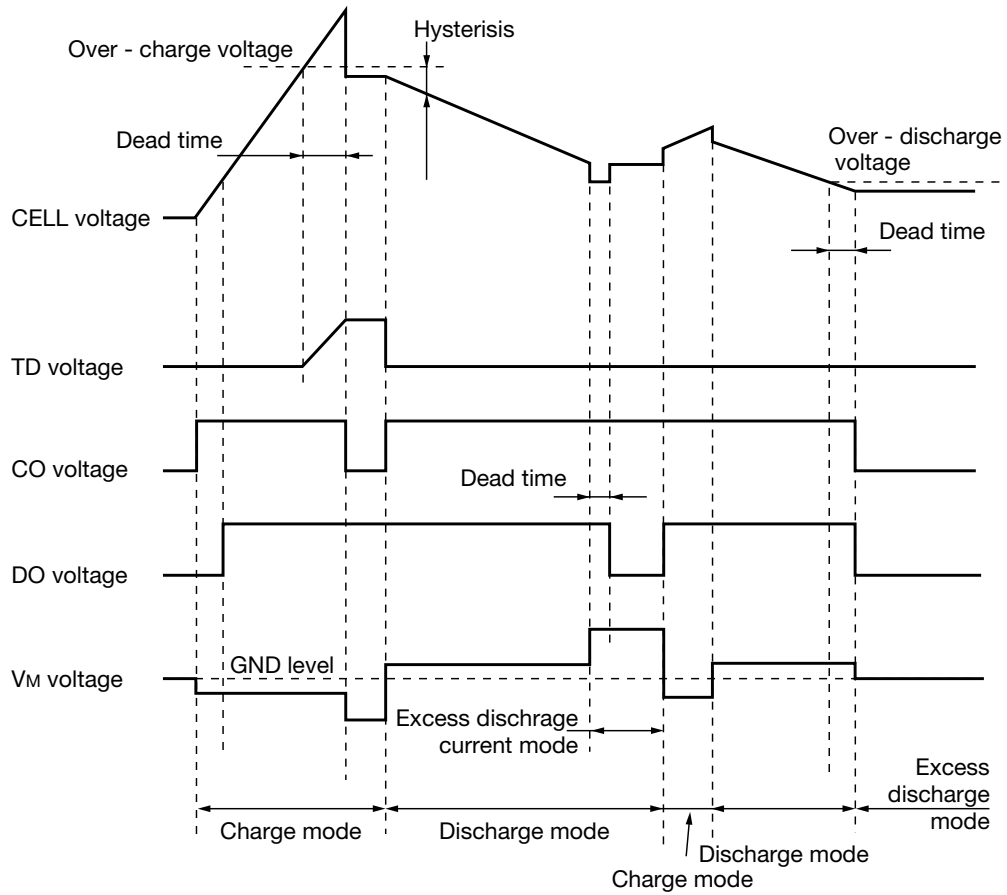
Over - charge voltage

Hysterisis

Dead time

Over - discharge voltage

CELL voltage

Dead time

TD voltage

CO voltage

Dead time

DO voltage

VM voltage

GND level

Excess dischrage current mode

Excess discharge mode

Charge mode

Discharge mode

Discharge mode

Charge mode